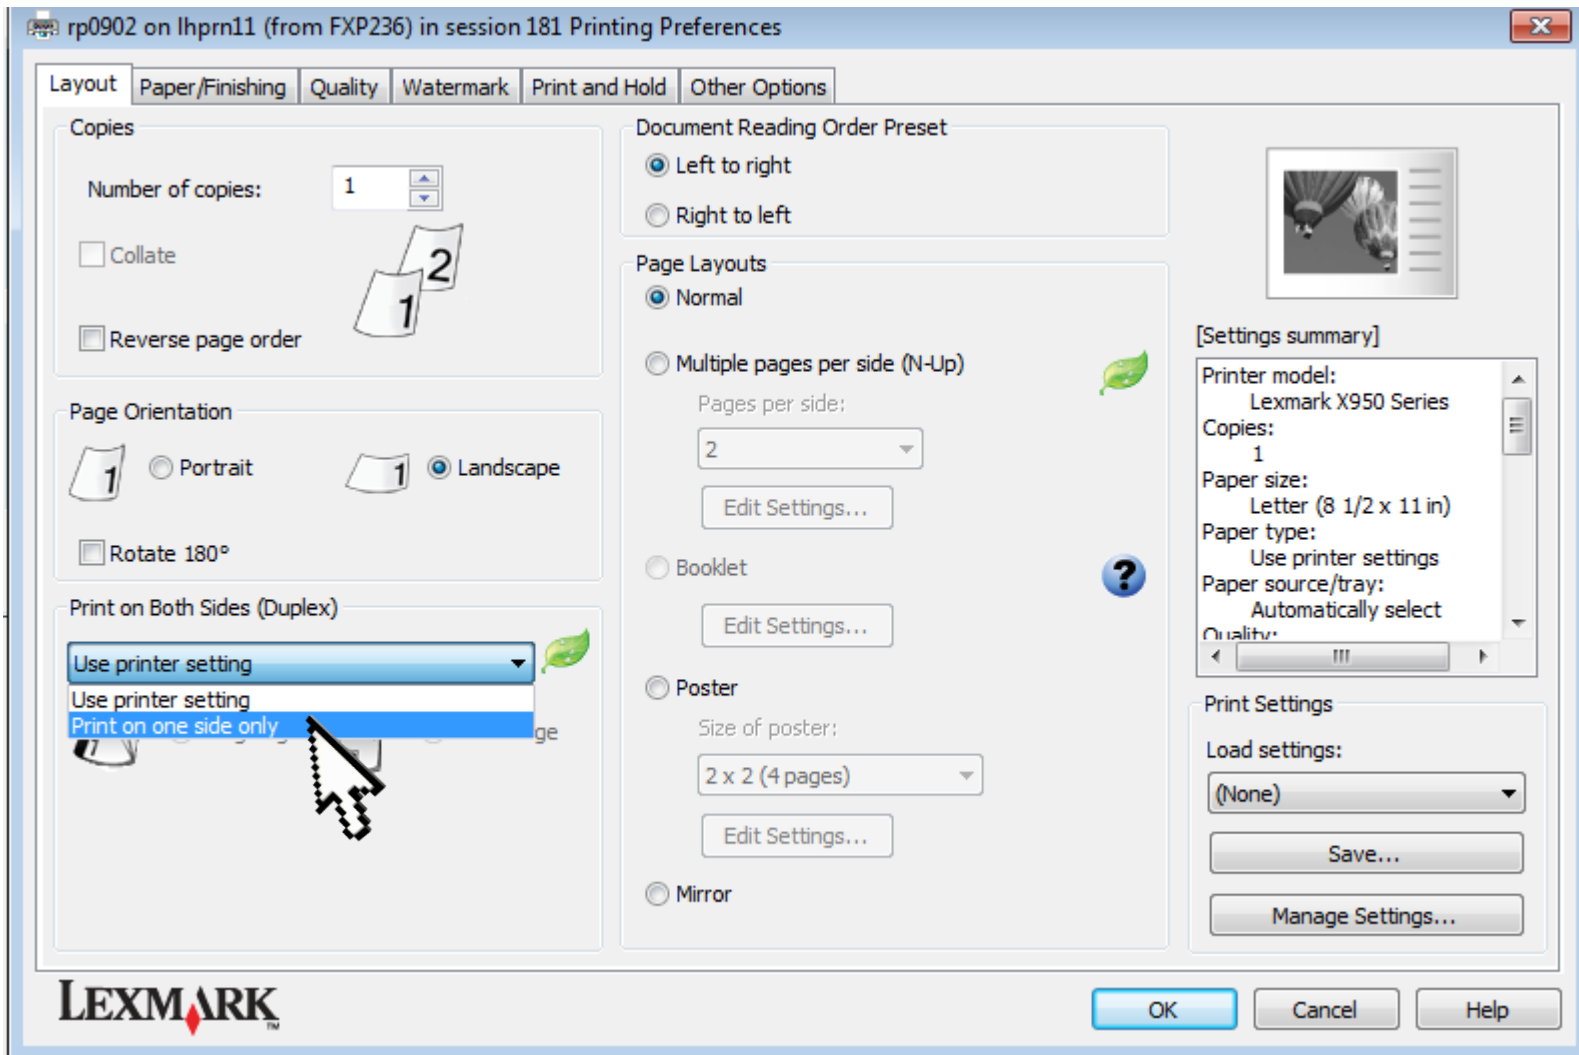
rp0902 on lhprn11 (from FXP236) in session 181 Printing Preferences

Layout | Paper/Finishing | Quality | Watermark | Print and Hold | Other Options

Copies

Number of copies: 1

Collate

2

1

Reverse page order

Page Orientation

1 Portrait

1 Landscape

Rotate 180°

Print on Both Sides (Duplex)

Use printer setting

Use printer setting

Print on one side only

ge

Document Reading Order Preset

Left to right

Right to left

Page Layouts

Normal

Multiple pages per side (N-Up)

Pages per side:

2

Edit Settings...

Booklet

Edit Settings...

Poster

Size of poster:

2 x 2 (4 pages)

Edit Settings...

Mirror

[Settings summary]

Printer model:
Lexmark X950 Series
Copies:
1
Paper size:
Letter (8 1/2 x 11 in)
Paper type:
Use printer settings
Paper source/tray:
Automatically select
Quality:

Print Settings

Load settings:

(None)

Save...

Manage Settings...

LEXMARK

OK | Cancel | Help